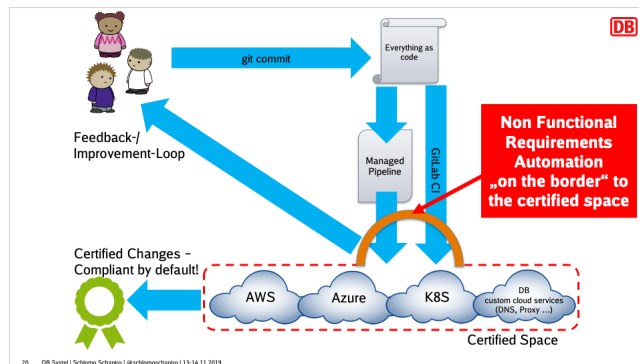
DB

git commit

Everything as code

Managed Pipeline

Gitlab CI

Feedback-/ Improvement-Loop

Non Functional Requirements Automation „on the border“ to the certified space

Certified Changes – Compliant by default!

AWS

Azure

K8S

DB custom cloud services (DNS, Proxy …)

Certified Space

20 DB Systel | Schlomo Schapiro | @schlomoschapiro | 13-14.11.2019